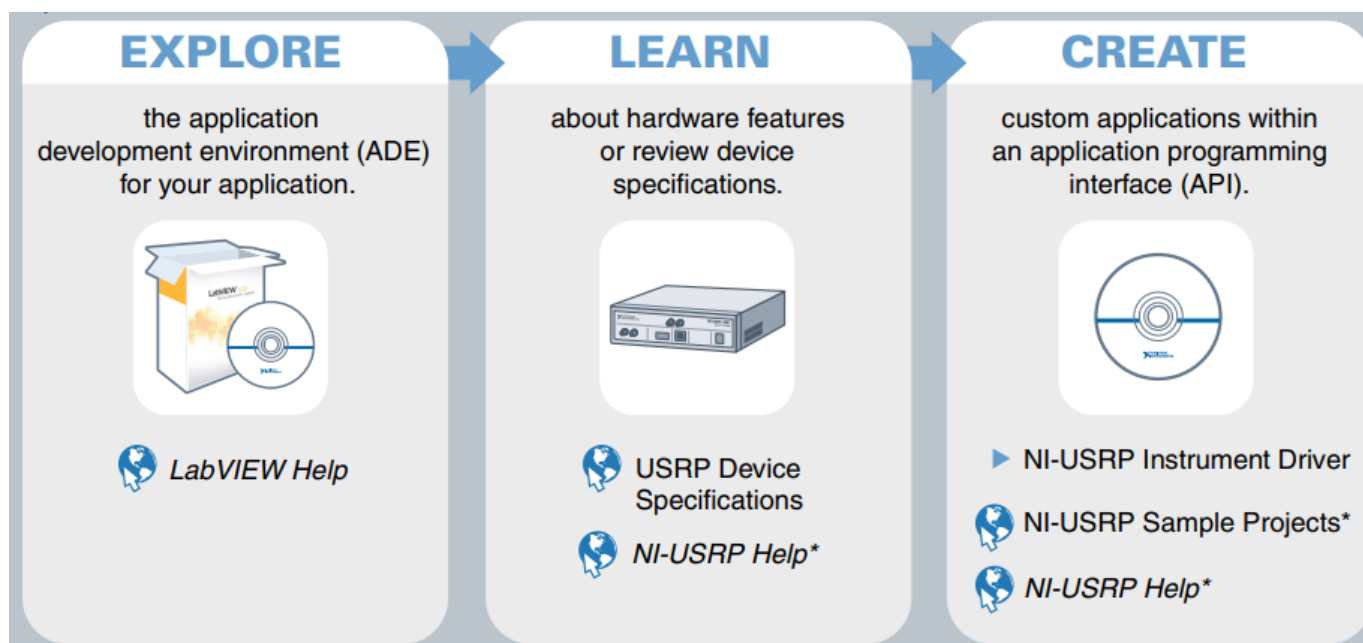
EXPLORE

the application development environment (ADE) for your application.

LabVIEW Help

LEARN

about hardware features or review device specifications.

USRP Device Specifications

NI-USRP Help*

CREATE

custom applications within an application programming interface (API).

NI-USRP Instrument Driver

NI-USRP Sample Projects*

NI-USRP Help*